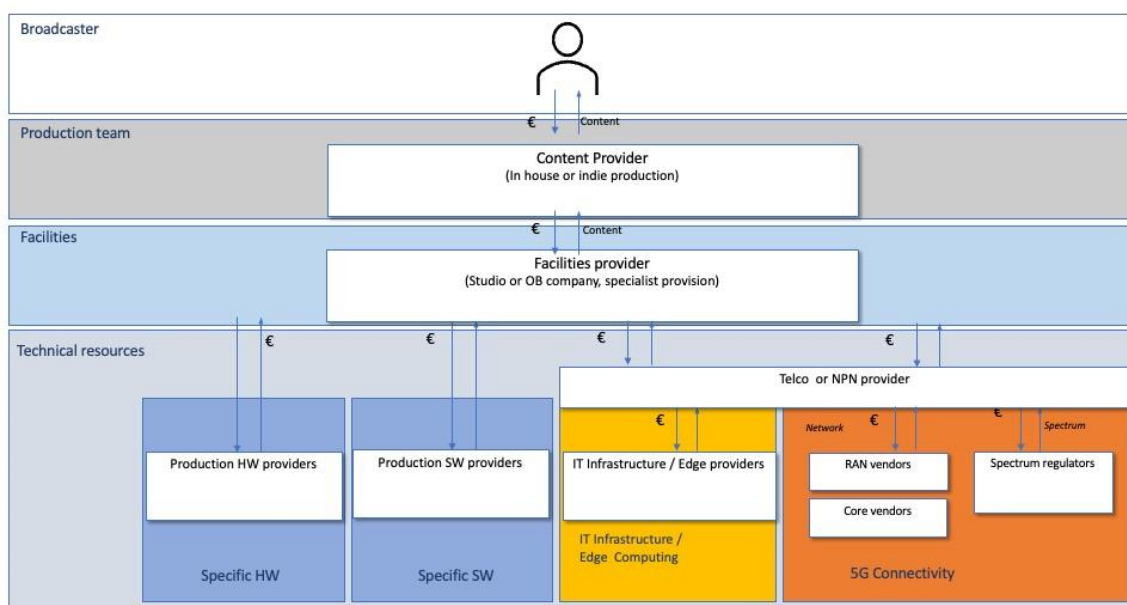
Broadcaster

€
Content

Production team

Content Provider
(In house or indie production)

€
Content

Facilities

Facilities provider
(Studio or OB company, specialist provision)

Technical resources

€
€
€
€

Telco or NPN provider

€
€
Network
€
Spectrum

Production HW providers
Production SW providers
IT Infrastructure / Edge providers
RAN vendors
Core vendors
Spectrum regulators

IT Infrastructure / Edge Computing

Specific HW
Specific SW
5G Connectivity